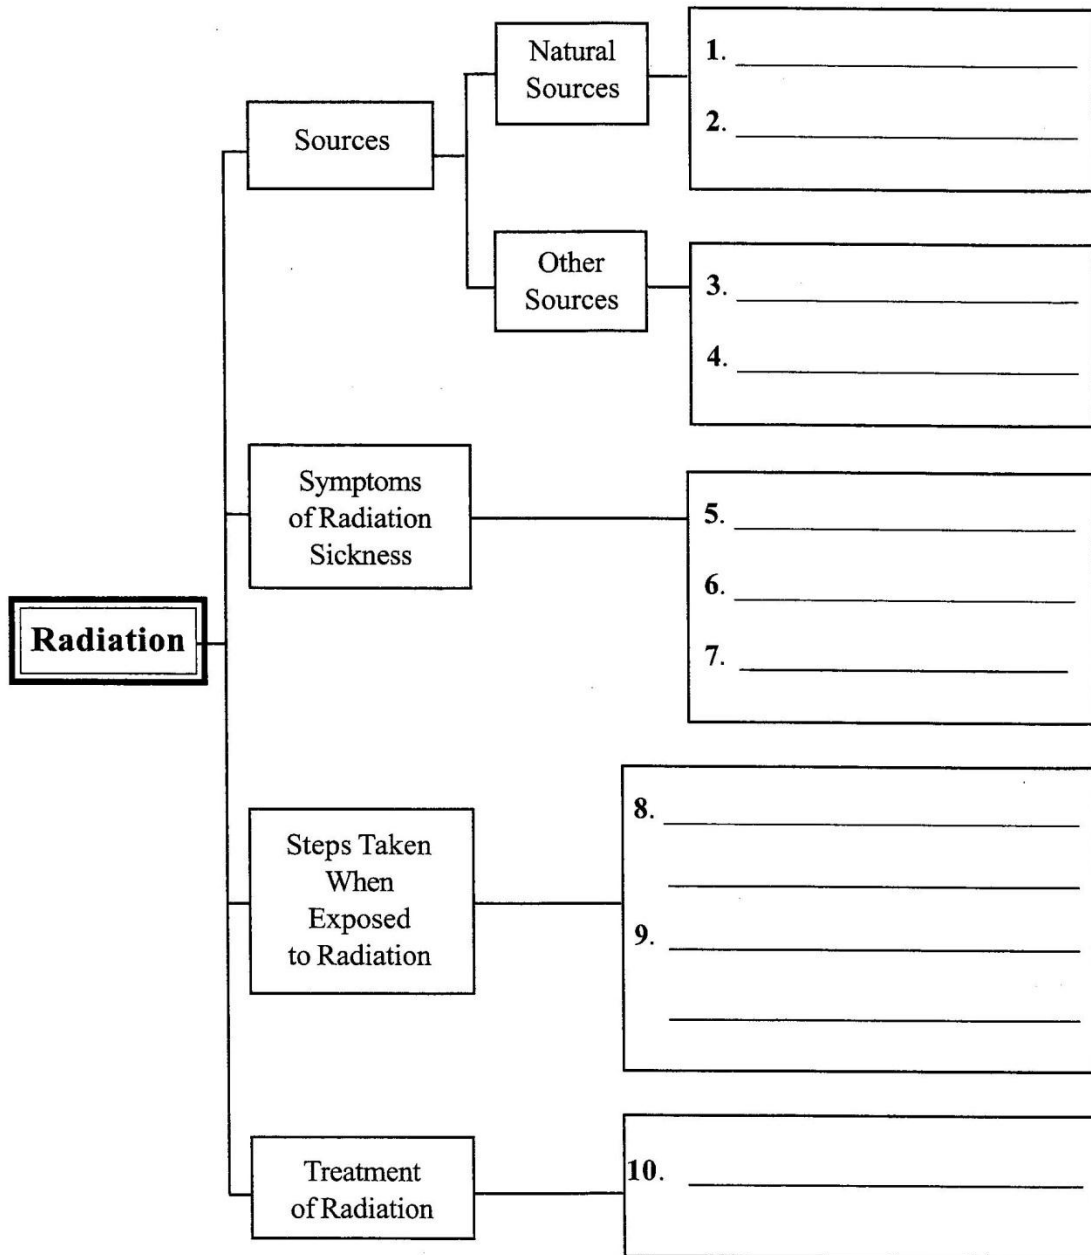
Radiation

Sources

Natural Sources

1. ______________________

2. ______________________

Other Sources

3. ______________________

4. ______________________

Symptoms of Radiation Sickness

5. ______________________

6. ______________________

7. ______________________

Steps Taken When Exposed to Radiation

8. ______________________

______________________

9. ______________________

______________________

Treatment of Radiation

10. ______________________